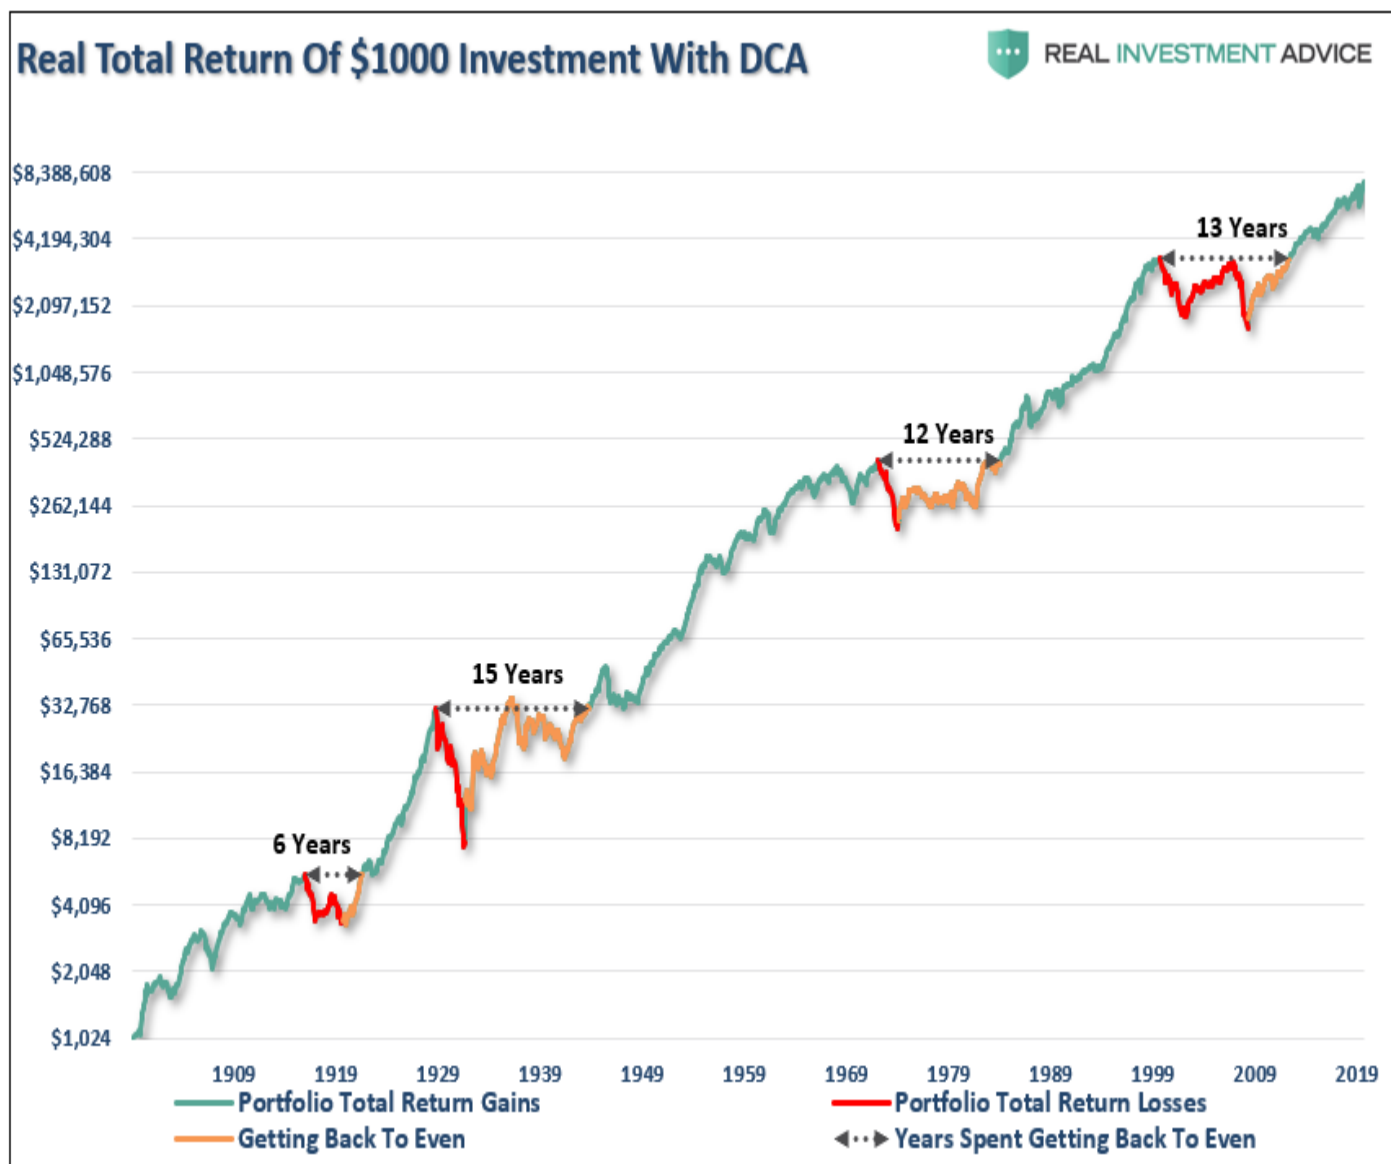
Real Total Return Of $1000 Investment With DCA

REAL INVESTMENT ADVICE

$8,388,608
$4,194,304
$2,097,152
$1,048,576
$524,288
$262,144
$131,072
$65,536
$32,768
$16,384
$8,192
$4,096
$2,048
$1,024

13 Years
12 Years
15 Years
6 Years

1909
1919
1929
1939
1949
1959
1969
1979
1989
1999
2009
2019

Portfolio Total Return Gains
Portfolio Total Return Losses
Getting Back To Even
Years Spent Getting Back To Even